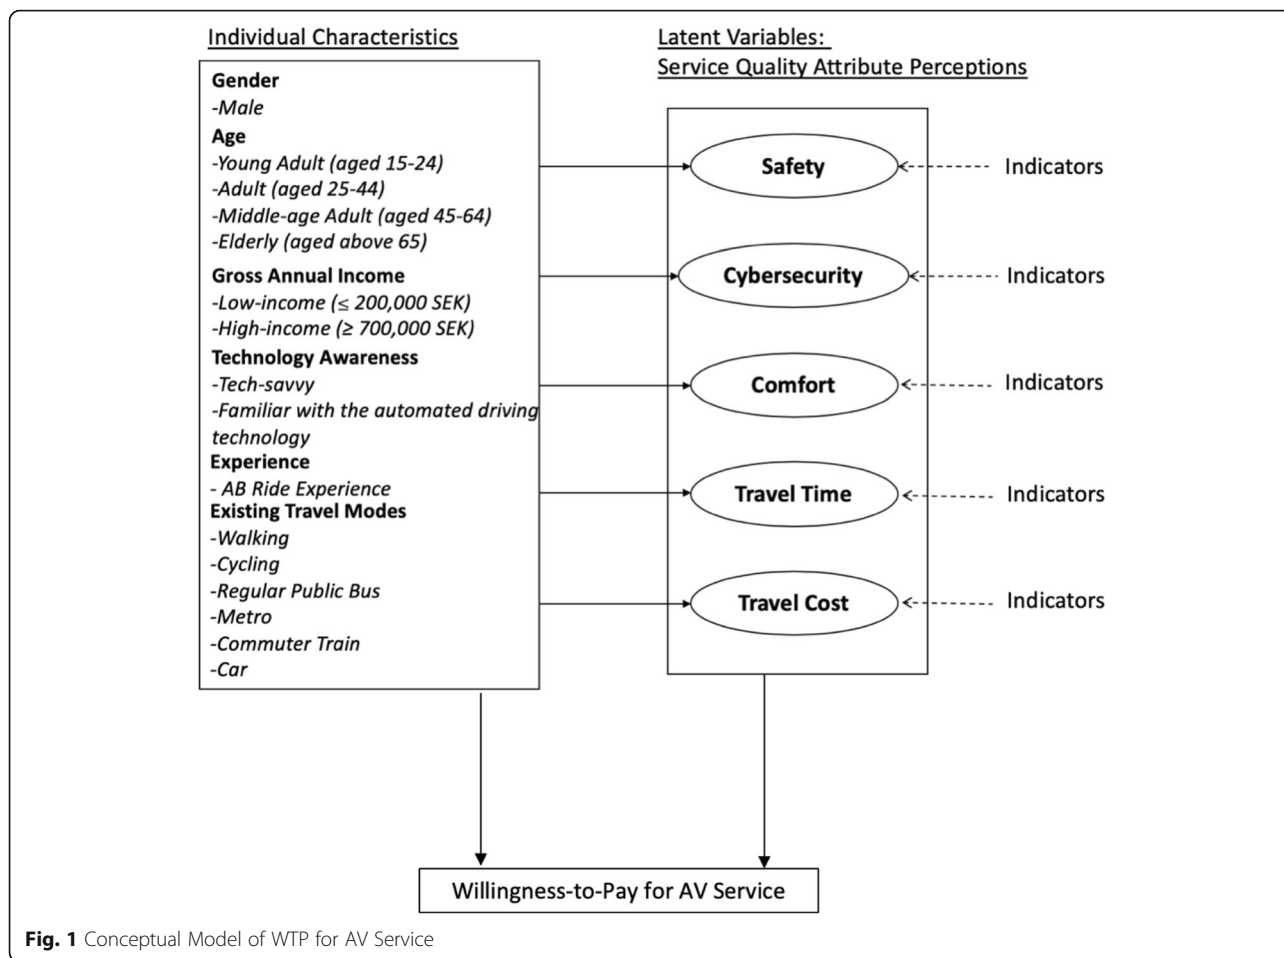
Individual Characteristics

Gender
-Male
Age
-Young Adult (aged 15-24)
-Adult (aged 25-44)
-Middle-age Adult (aged 45-64)
-Elderly (aged above 65)
Gross Annual Income
-Low-income (≤ 200,000 SEK)
-High-income (≥ 700,000 SEK)
Technology Awareness
-Tech-savvy
-Familiar with the automated driving technology
Experience
- AB Ride Experience
Existing Travel Modes
-Walking
-Cycling
-Regular Public Bus
-Metro
-Commuter Train
-Car

Latent Variables:
Service Quality Attribute Perceptions

Safety
Indicators
Cybersecurity
Indicators
Comfort
Indicators
Travel Time
Indicators
Travel Cost
Indicators

Willingness-to-Pay for AV Service

Fig. 1 Conceptual Model of WTP for AV Service